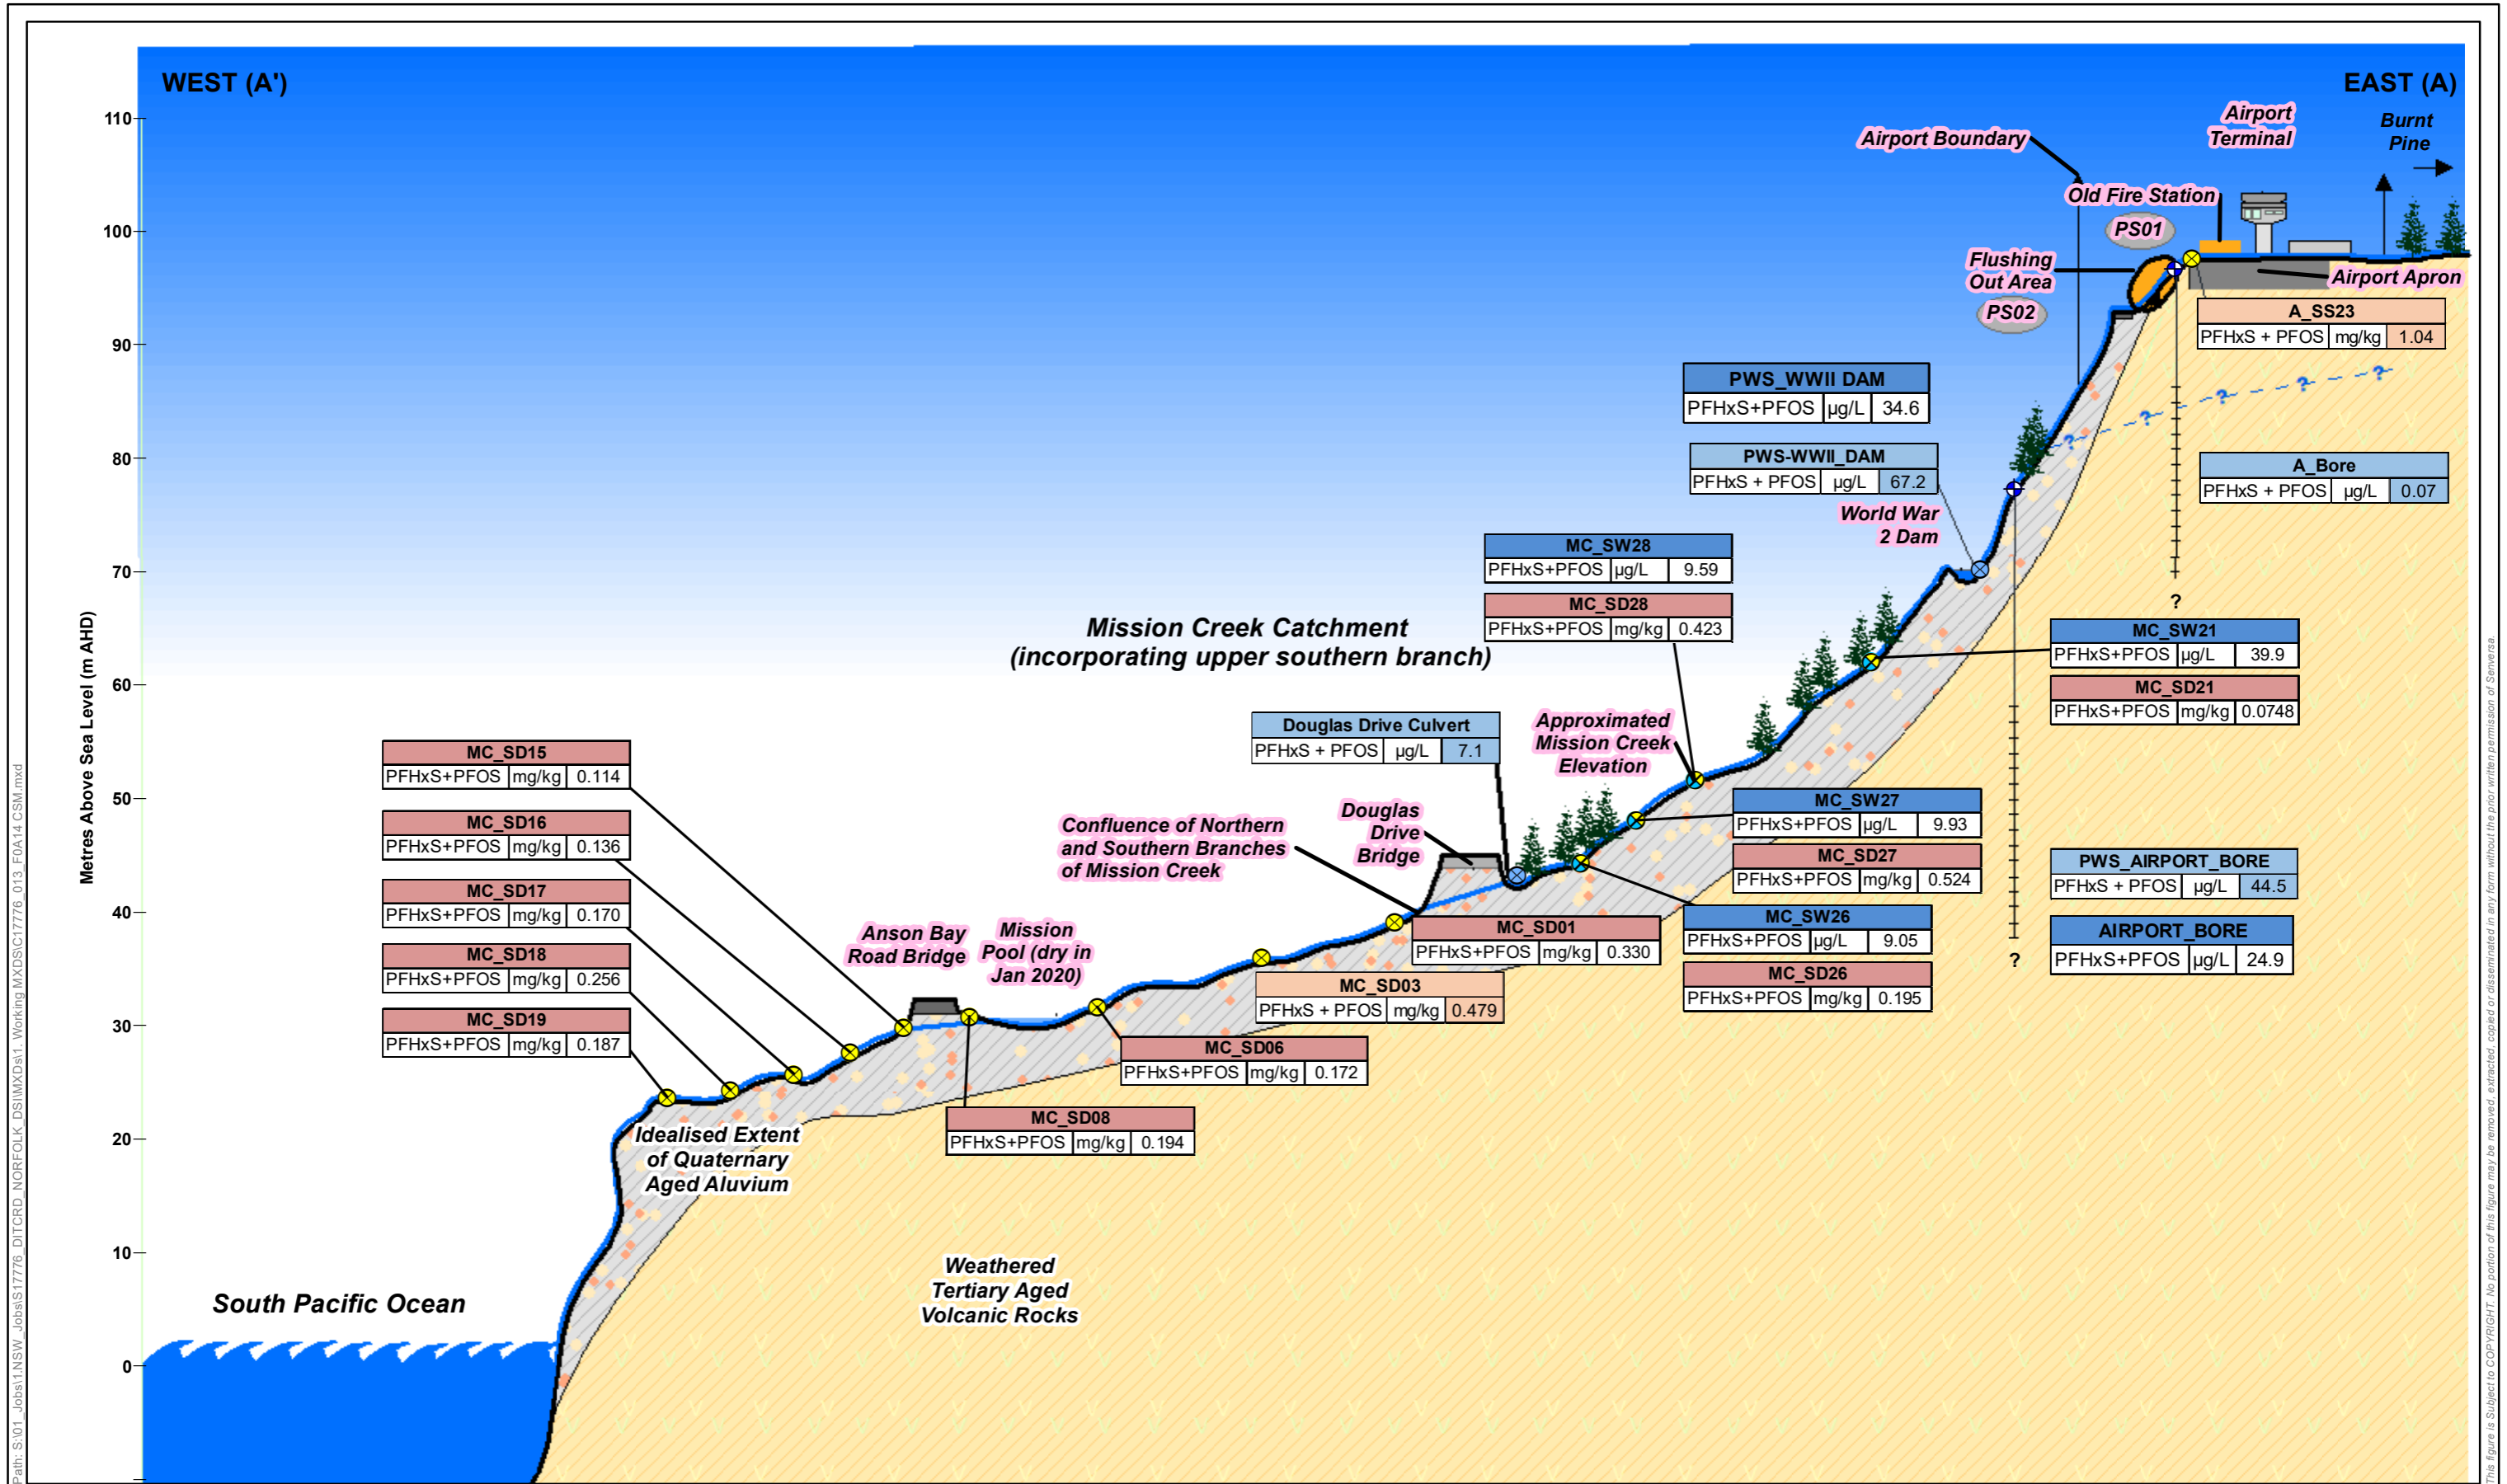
WEST (A')

EAST (A)

Metres Above Sea Level (m AHD)

110
100
90
80
70
60
50
40
30
20
10
0

Airport Terminal

Burnt Pine

Airport Boundary

Old Fire Station

PS01

Flushing Out Area

PS02

Airport Apron

| A_SS23 | | |
|---|---|---|
| PFHxS + PFOS | mg/kg | 1.04 |

| PWS_WWII DAM | | |
|---|---|---|
| PFHxS+PFOS | µg/L | 34.6 |

| PWS-WWII_DAM | | |
|---|---|---|
| PFHxS + PFOS | µg/L | 67.2 |

| A_Bore | | |
|---|---|---|
| PFHxS + PFOS | µg/L | 0.07 |

World War 2 Dam

| MC_SW28 | | |
|---|---|---|
| PFHxS+PFOS | µg/L | 9.59 |

| MC_SD28 | | |
|---|---|---|
| PFHxS+PFOS | mg/kg | 0.423 |

?

| MC_SW21 | | |
|---|---|---|
| PFHxS+PFOS | µg/L | 39.9 |

| MC_SD21 | | |
|---|---|---|
| PFHxS+PFOS | mg/kg | 0.0748 |

Mission Creek Catchment
(incorporating upper southern branch)

| Douglas Drive Culvert | | |
|---|---|---|
| PFHxS + PFOS | µg/L | 7.1 |

Approximated Mission Creek Elevation

| MC_SD15 | | |
|---|---|---|
| PFHxS+PFOS | mg/kg | 0.114 |

| MC_SD16 | | |
|---|---|---|
| PFHxS+PFOS | mg/kg | 0.136 |

| MC_SD17 | | |
|---|---|---|
| PFHxS+PFOS | mg/kg | 0.170 |

| MC_SD18 | | |
|---|---|---|
| PFHxS+PFOS | mg/kg | 0.256 |

| MC_SD19 | | |
|---|---|---|
| PFHxS+PFOS | mg/kg | 0.187 |

Confluence of Northern and Southern Branches of Mission Creek

Douglas Drive Bridge

| MC_SW27 | | |
|---|---|---|
| PFHxS+PFOS | µg/L | 9.93 |

| MC_SD27 | | |
|---|---|---|
| PFHxS+PFOS | mg/kg | 0.524 |

| PWS_AIRPORT_BORE | | |
|---|---|---|
| PFHxS + PFOS | µg/L | 44.5 |

| MC_SW26 | | |
|---|---|---|
| PFHxS+PFOS | µg/L | 9.05 |

| AIRPORT_BORE | | |
|---|---|---|
| PFHxS+PFOS | µg/L | 24.9 |

| MC_SD01 | | |
|---|---|---|
| PFHxS+PFOS | mg/kg | 0.330 |

?

Anson Bay Road Bridge

Mission Pool (dry in Jan 2020)

| MC_SD03 | | |
|---|---|---|
| PFHxS + PFOS | mg/kg | 0.479 |

| MC_SD26 | | |
|---|---|---|
| PFHxS+PFOS | mg/kg | 0.195 |

| MC_SD06 | | |
|---|---|---|
| PFHxS+PFOS | mg/kg | 0.172 |

| MC_SD08 | | |
|---|---|---|
| PFHxS+PFOS | mg/kg | 0.194 |

Idealised Extent of Quaternary Aged Aluvium

Weathered Tertiary Aged Volcanic Rocks

South Pacific Ocean

Path: S:\01_Jobs\1.NSW_Jobs\S17776_DITCRD_NORFOLK_DSI\MXDs\1. Working MXDS\C17776_013_F0A14 CSM.mxd

This figure is Subject to COPYRIGHT. No portion of this figure may be removed, extracted, copied or disseminated in any form without the prior written permission of Senversa.